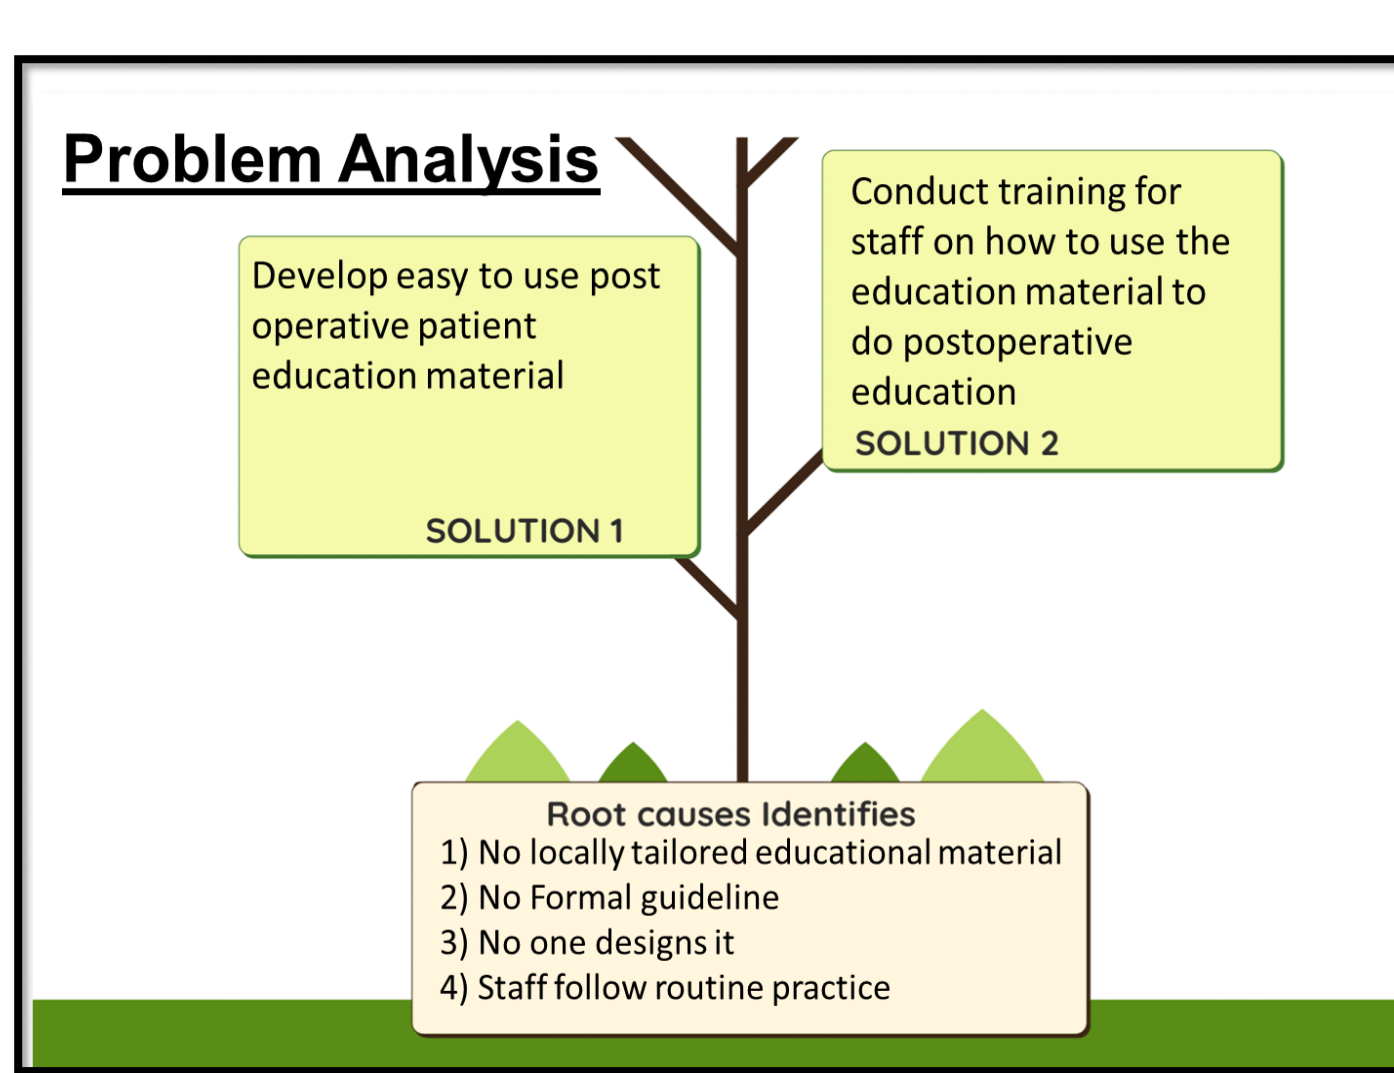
Problem Analysis

Develop easy to use post operative patient education material

SOLUTION 1

Conduct training for staff on how to use the education material to do postoperative education

SOLUTION 2

Root causes Identifies
1) No locally tailored educational material
2) No Formal guideline
3) No one designs it
4) Staff follow routine practice